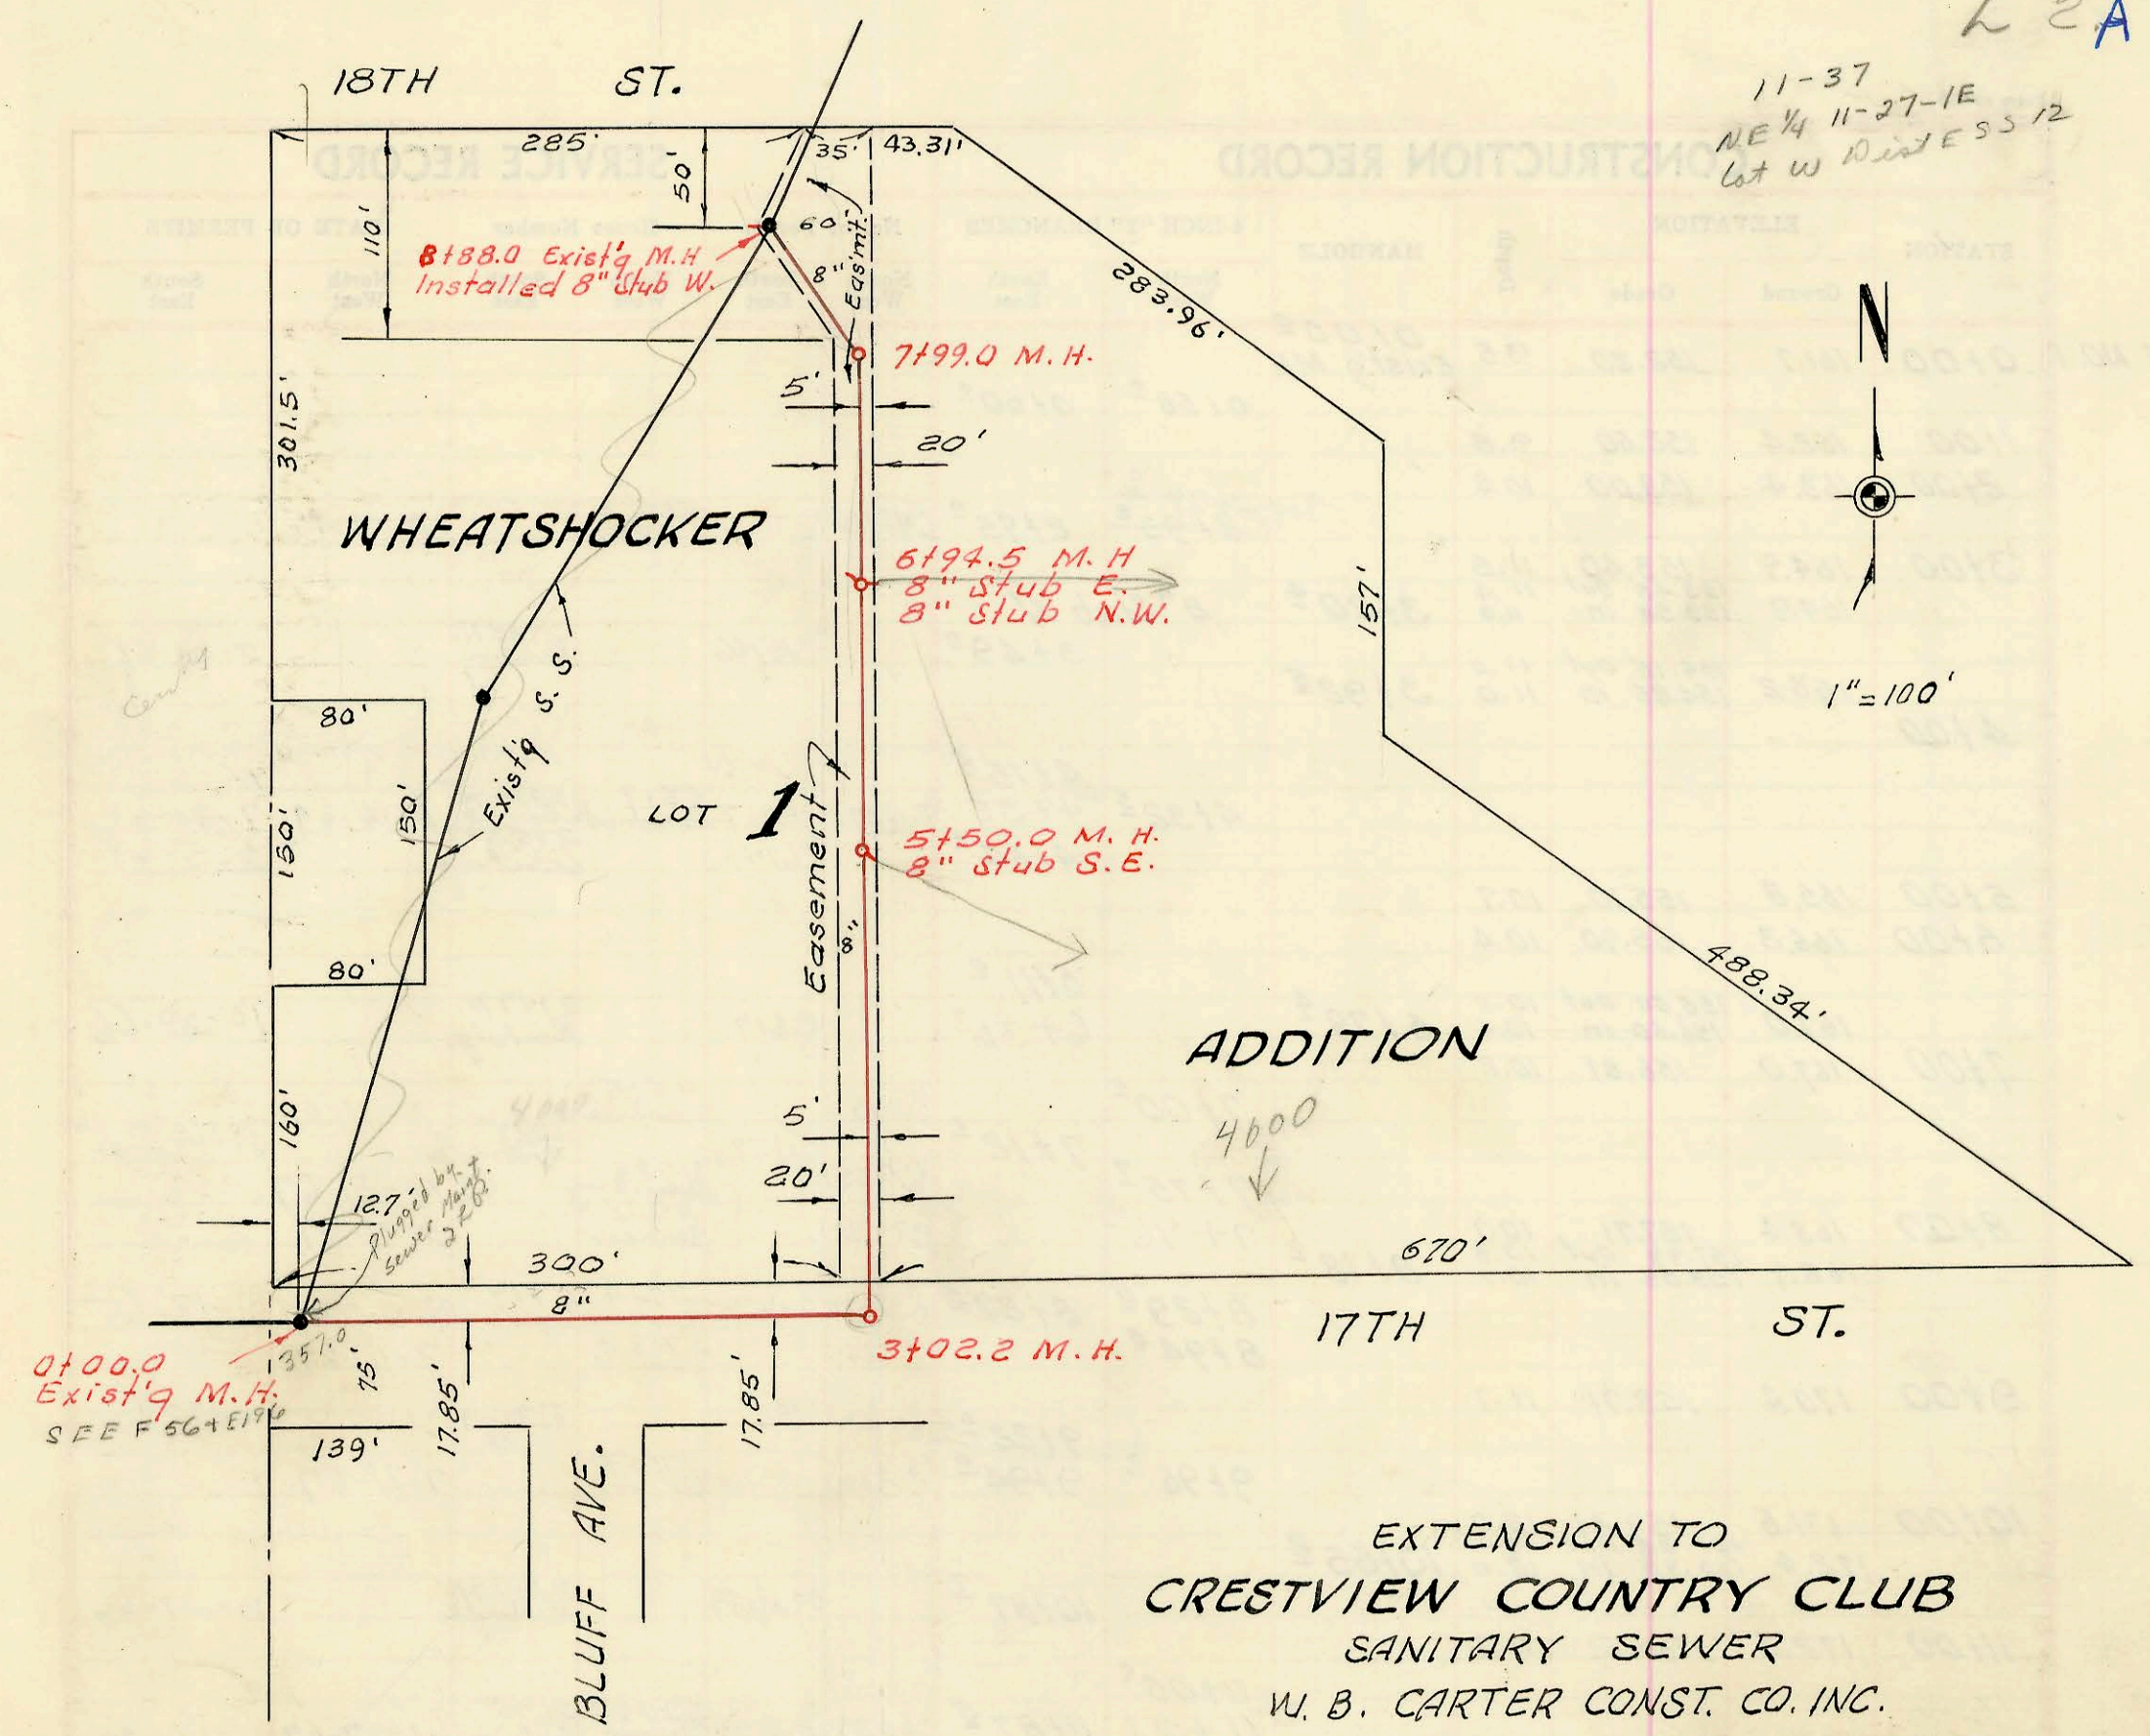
L 2 A

11-37
NE 1/4 11-27-1E
Lot W Dist E SS 12

18TH ST.

285'
50'
35'
43.31'
60
110'
8+88.0 Exist'g M.H
Installed 8" Stub W.
8"
Eas'mt.
283.96'
7+99.0 M. H.
301.5'
5'
20'

N

WHEATSHOCKER

6+94.5 M. H
8" Stub E.
8" Stub N.W.
157'
S. S.
1" = 100'
80'
Exist'g
150'
150'
LOT 1
Easement
5+50.0 M. H.
8" Stub S.E.
8"
80'
488.34'
ADDITION
160'
5'
4600
20'
12.7'
Plugged by Sewer Maint 2 R B
300'
620'
8"
357.0
3+02.2 M. H.
17TH ST.
0+00.0
Exist'g M.H.
SEE F 56+E196
75'
17.85'
17.85'
139'
BLUFF AVE.

EXTENSION TO
CRESTVIEW COUNTRY CLUB
SANITARY SEWER
W. B. CARTER CONST. CO. INC.